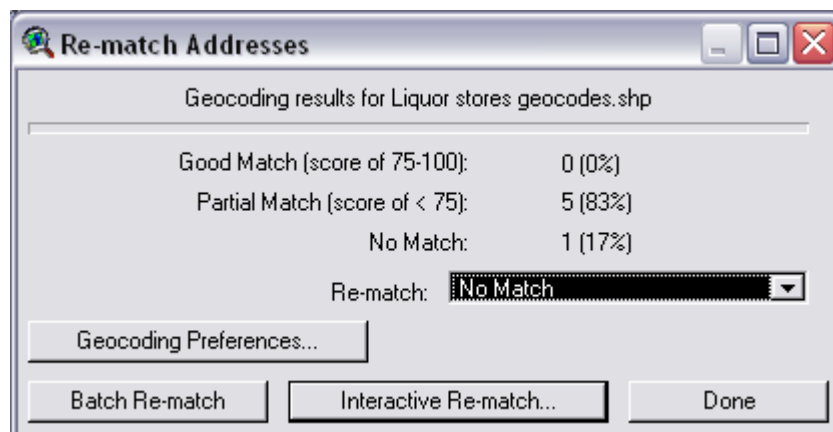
Re-match Addresses

Geocoding results for Liquor stores geocodes.shp

Good Match (score of 75-100): 0 (0%)

Partial Match (score of < 75): 5 (83%)

No Match: 1 (17%)

Re-match: No Match

Geocoding Preferences...

Batch Re-match

Interactive Re-match...

Done